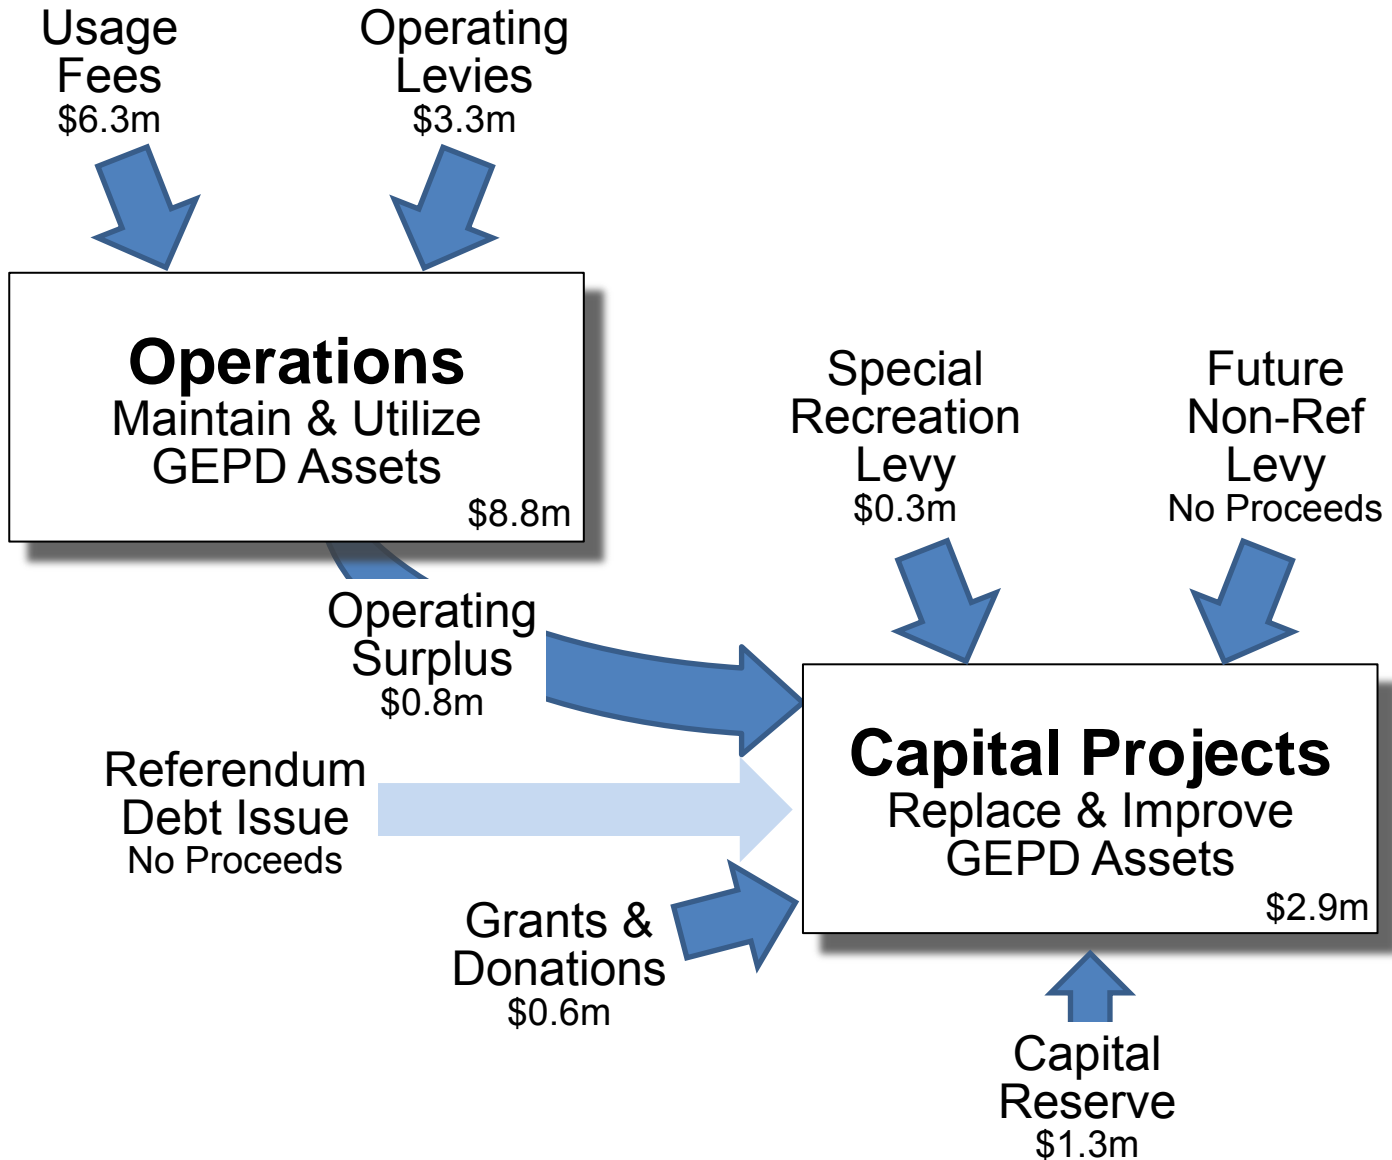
Usage Fees
$6.3m

Operating Levies
$3.3m

Operations
Maintain & Utilize GEPD Assets
$8.8m

Special Recreation Levy
$0.3m

Future Non-Ref Levy
No Proceeds

Operating Surplus
$0.8m

Referendum Debt Issue
No Proceeds

Capital Projects
Replace & Improve GEPD Assets
$2.9m

Grants & Donations
$0.6m

Capital Reserve
$1.3m